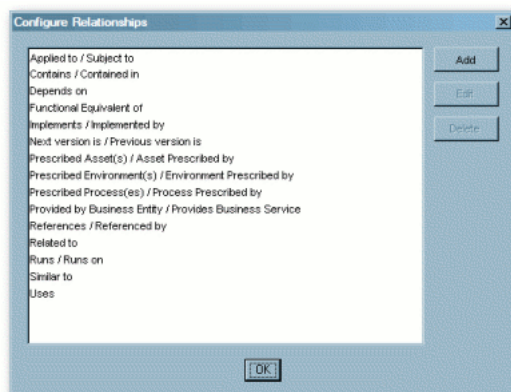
Configure Relationships

Applied to / Subject to
Contains / Contained in
Depends on
Functional Equivalent of
Implements / Implemented by
Next version is / Previous version is
Prescribed Asset(s) / Asset Prescribed by
Prescribed Environment(s) / Environment Prescribed by
Prescribed Process(es) / Process Prescribed by
Provided by Business Entity / Provides Business Service
References / Referenced by
Related to
Runs / Runs on
Similar to
Uses

Add
Edit
Delete

OK